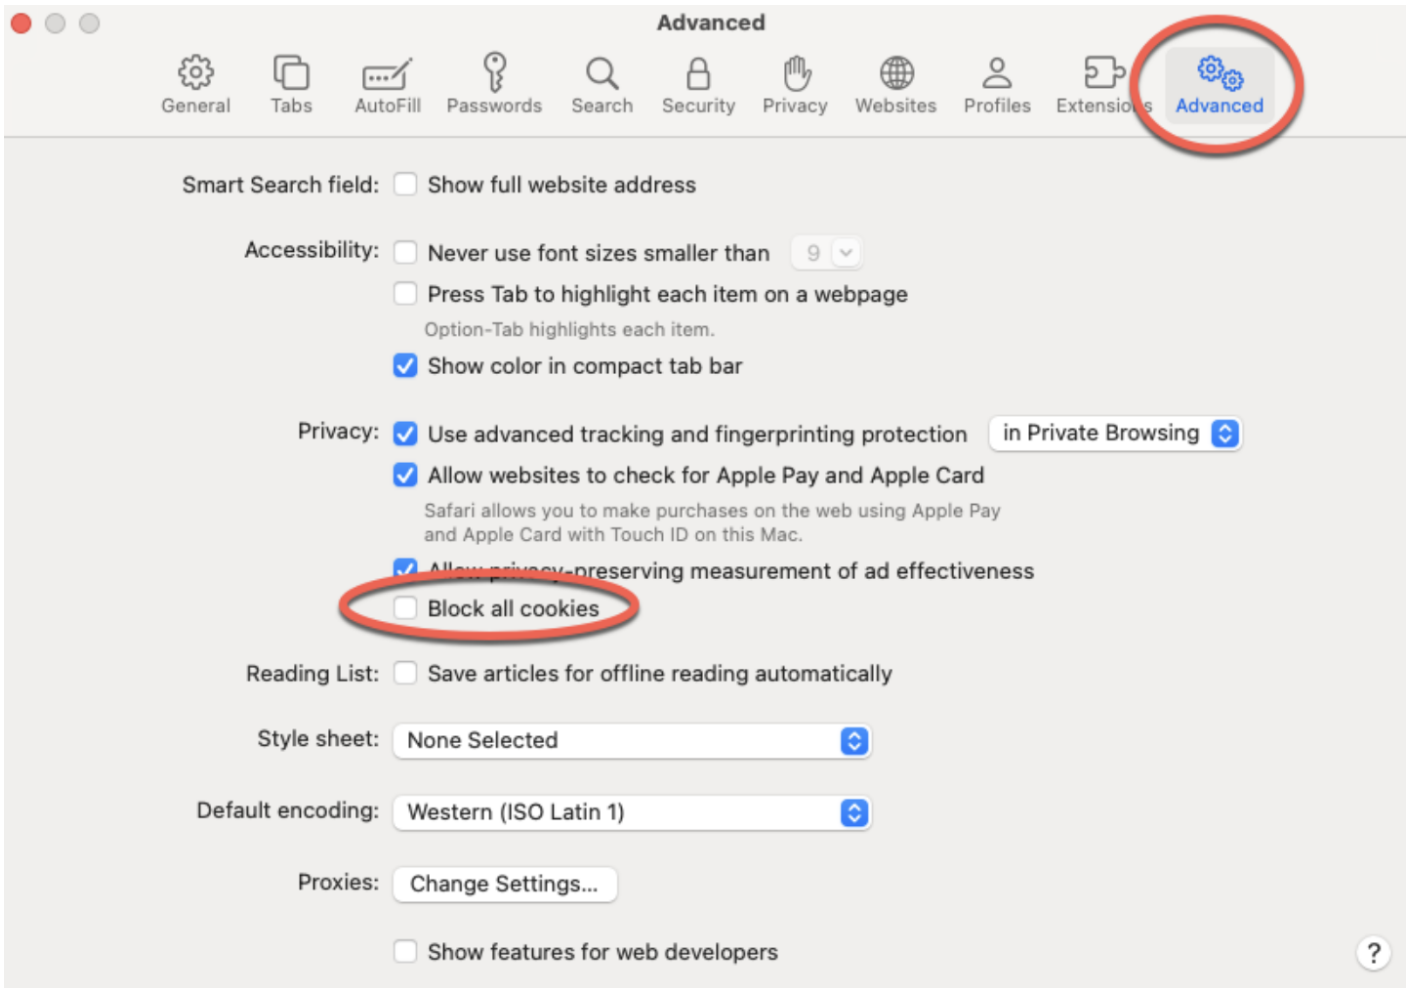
Advanced

General Tabs AutoFill Passwords Search Security Privacy Websites Profiles Extensio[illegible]s Advanced

Smart Search field: Show full website address

Accessibility: Never use font sizes smaller than 9

Press Tab to highlight each item on a webpage

Option-Tab highlights each item.

Show color in compact tab bar

Privacy: Use advanced tracking and fingerprinting protection in Private Browsing

Allow websites to check for Apple Pay and Apple Card

Safari allows you to make purchases on the web using Apple Pay and Apple Card with Touch ID on this Mac.

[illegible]-preserving measurement of ad effectiveness

Block all cookies

Reading List: Save articles for offline reading automatically

Style sheet: None Selected

Default encoding: Western (ISO Latin 1)

Proxies: Change Settings...

Show features for web developers

?